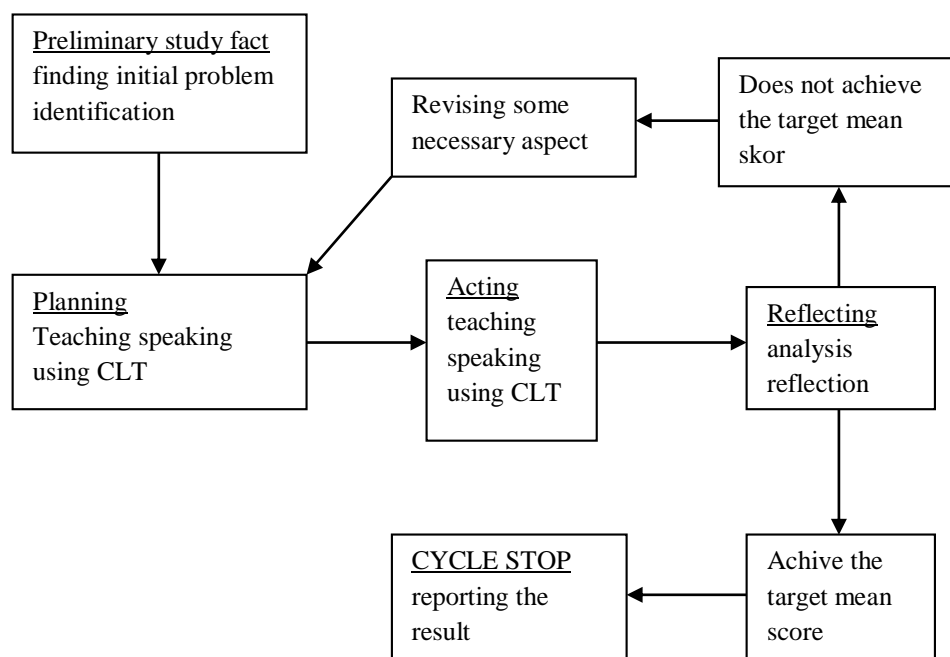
Preliminary study fact finding initial problem identification

Revising some necessary aspect

Does not achieve the target mean skor

Planning
Teaching speaking using CLT

Acting
teaching speaking using CLT

Reflecting
analysis reflection

CYCLE STOP
reporting the result

Achive the target mean score